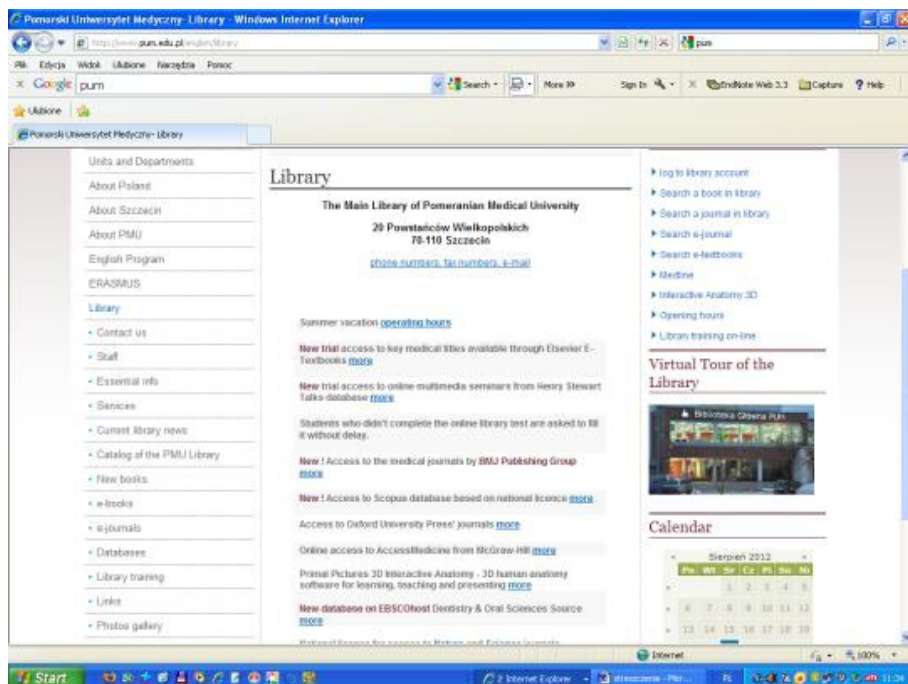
Pomorski Uniwersytet Medyczny- Library - Windows Internet Explorer

http://www.pum.edu.pl/english/library

pum

Plik Edycja Widok Ulubione Narzędzia Pomoc

Google pum

Search More Sign In EndNote Web 3.3 Capture Help

Ulubione

Pomorski Uniwersytet Medyczny- Library

Units and Departments
About Poland
About Szczecin
About PMU
English Program
ERASMUS
Library
• Contact us
• Staff
• Essential info
• Services
• Current library news
• Catalog of the PMU Library
• New books
• e-books
• e-journals
• Databases
• Library training
• Links
• Photos gallery

Library

The Main Library of Pomeranian Medical University

20 Powstańców Wielkopolskich
70-110 Szczecin

phone numbers, fax numbers, e-mail

Summer vacation operating hours

New trial access to key medical titles available through Elsevier E-Textbooks more

New trial access to online multimedia seminars from Henry Stewart Talks database more

Students who didn't complete the online library test are asked to fill it without delay.

New ! Access to the medical journals by BMJ Publishing Group more

New ! Access to Scopus database based on national licence more

Access to Oxford University Press' journals more

Online access to AccessMedicine from McGraw-Hill more

Primal Pictures 3D Interactive Anatomy - 3D human anatomy software for learning, teaching and presenting more

New database on EBSCOhost Dentistry & Oral Sciences Source more

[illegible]

▸ log to library account
▸ Search a book in library
▸ Search a journal in library
▸ Search e-journal
▸ Search e-textbooks
▸ Medline
▸ Interactive Anatomy 3D
▸ Opening hours
▸ Library training on-line

Virtual Tour of the Library

Biblioteka Główna PUM

Calendar

Sierpień 2012

| Pn | Wt | Śr | Cz | Pt | So | Nd |
|---|---|---|---|---|---|---|
| | | 1 | 2 | 3 | 4 | 5 |
| 6 | 7 | 8 | 9 | 10 | 11 | 12 |
| 13 | 14 | 15 | 16 | 17 | 18 | 19 |

Internet 100%

Start 2 Internet Explorer streszczenie - Mic... PL 11:34